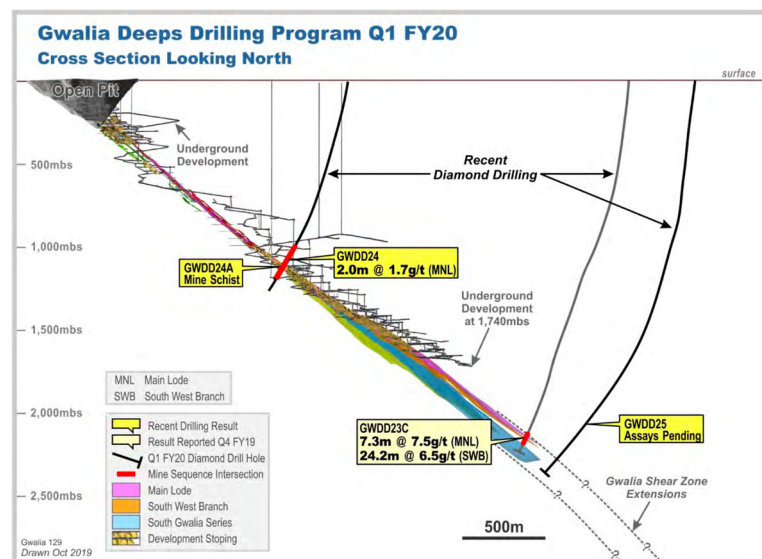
Gwalia Deeps Drilling Program Q1 FY20
Cross Section Looking North

surface

Open Pit

Underground Development

500mbs

Recent Diamond Drilling

1,000mbs

GWDD24
2.0m @ 1.7g/t (MNL)

GWDD24A
Mine Schist

Underground Development at 1,740mbs

1,500mbs

MNL Main Lode
SWB South West Branch

2,000mbs

Recent Drilling Result
Result Reported Q4 FY19
Q1 FY20 Diamond Drill Hole
Mine Sequence Intersection
Main Lode
South West Branch
South Gwalia Series
Development Stoping

GWDD23C
7.3m @ 7.5g/t (MNL)
24.2m @ 6.5g/t (SWB)

GWDD25
Assays Pending

Gwalia Shear Zone Extensions

2,500mbs

500m

Gwalia 129
Drawn Oct 2019